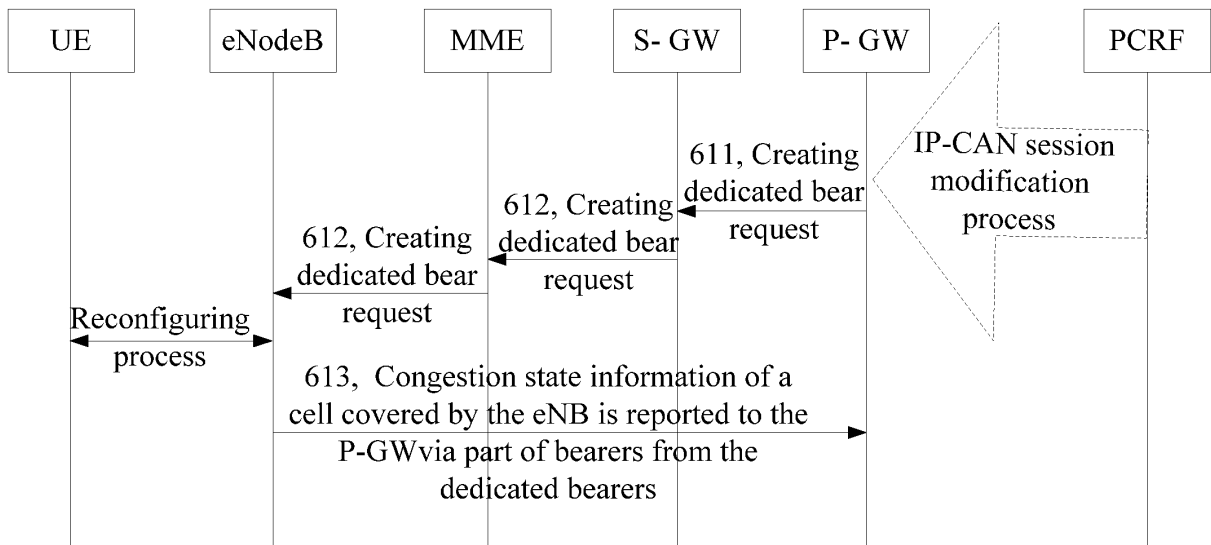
UE

eNodeB

MME

S- GW

P- GW

PCRF

IP-CAN session modification process

611, Creating dedicated bear request

612, Creating dedicated bear request

612, Creating dedicated bear request

Reconfiguring process

613, Congestion state information of a cell covered by the eNB is reported to the P-GWvia part of bearers from the dedicated bearers